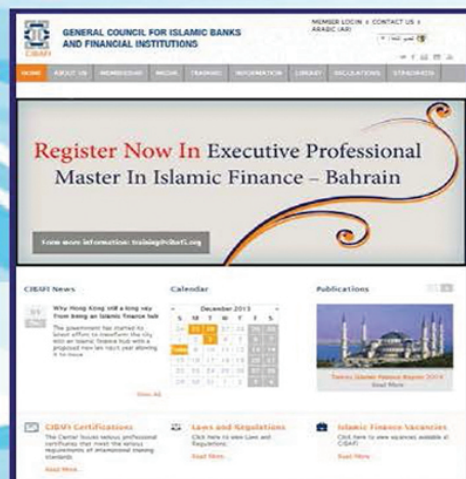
CIBAFI

GENERAL COUNCIL FOR ISLAMIC BANKS AND FINANCIAL INSTITUTIONS

MEMBER LOGIN | CONTACT US | ARABIC (AR)

HOME | ABOUT US | MEMBERSHIP | MEDIA | TRAINING | INFORMATION | LIBRARY | REGULATIONS | STANDARDS

Register Now In Executive Professional Master In Islamic Finance – Bahrain

Know more information: training@cibafi.org

CIBAFI News

Why Hong Kong still a long way from being an Islamic finance hub

The government has started its latest efforts to transform the city into an Islamic finance hub with a proposed new tax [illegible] allowing it to move

View All

Calendar

December 2013

S M T W T F S

Publications

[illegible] Islamic Finance Report 2014

Read More

CIBAFI Certifications

The Center issues various professional certificates that meet the various requirements of international training standards

Read More

Laws and Regulations

Click here to view Laws and Regulations

Read More

Islamic Finance Vacancies

Click here to view vacancies available at CIBAFI

Read More